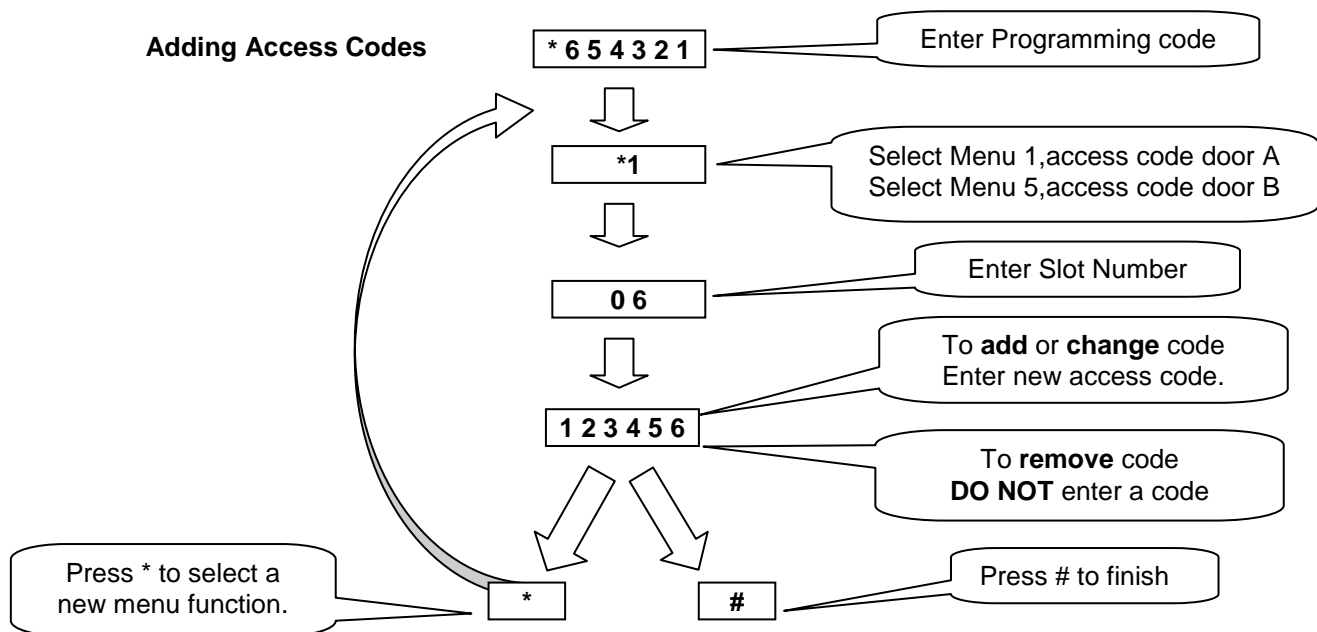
**Adding Access Codes**

* 6 5 4 3 2 1

Enter Programming code

*1

Select Menu 1,access code door A
Select Menu 5,access code door B

Enter Slot Number

0 6

To **add** or **change** code
Enter new access code.

1 2 3 4 5 6

To **remove** code
**DO NOT** enter a code

Press * to select a new menu function.

*

#

Press # to finish